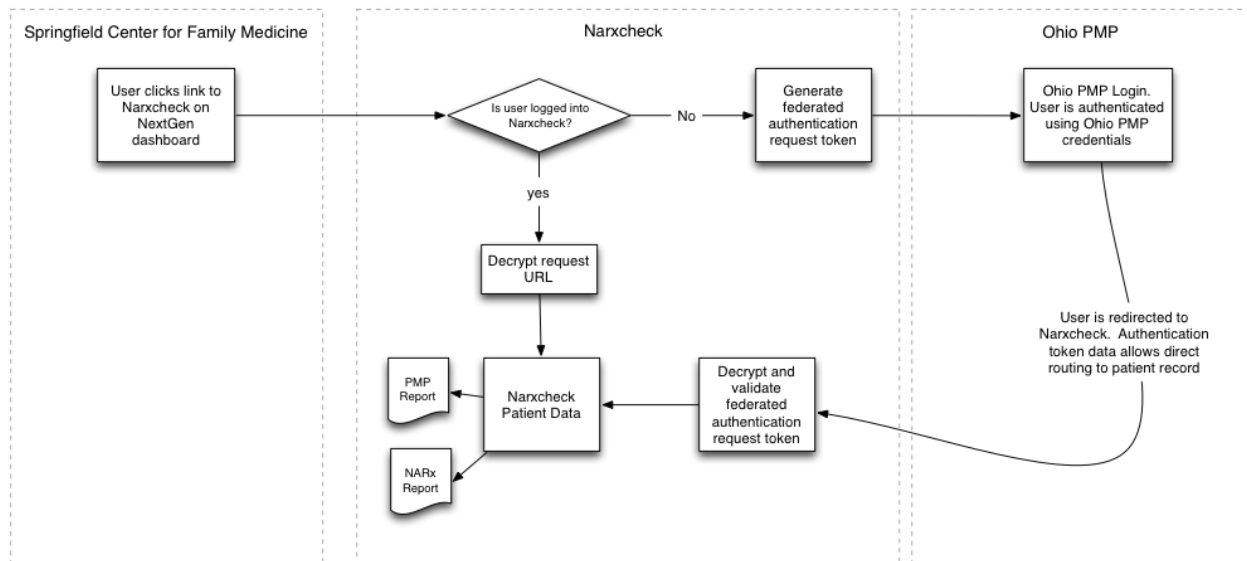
Springfield Center for Family Medicine

User clicks link to Narxcheck on NextGen dashboard

Narxcheck

Is user logged into Narxcheck?

No

Generate federated authentication request token

yes

Decrypt request URL

Narxcheck Patient Data

PMP Report

NARx Report

Decrypt and validate federated authentication request token

Ohio PMP

Ohio PMP Login. User is authenticated using Ohio PMP credentials

User is redirected to Narxcheck. Authentication token data allows direct routing to patient record